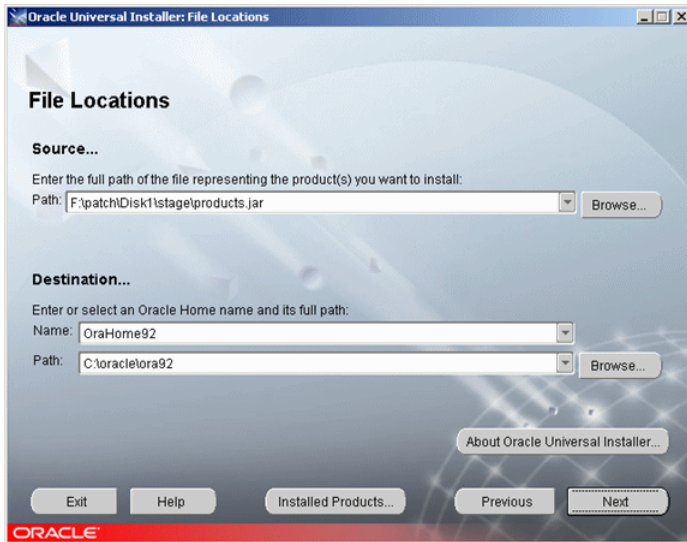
Oracle Universal Installer: File Locations

File Locations

Source...

Enter the full path of the file representing the product(s) you want to install:

Path: F:\patch\Disk1\stage\products.jar

Browse...

Destination...

Enter or select an Oracle Home name and its full path:

Name: OraHome92

Path: C:\oracle\ora92

Browse...

About Oracle Universal Installer...

Exit

Help

Installed Products...

Previous

Next

ORACLE